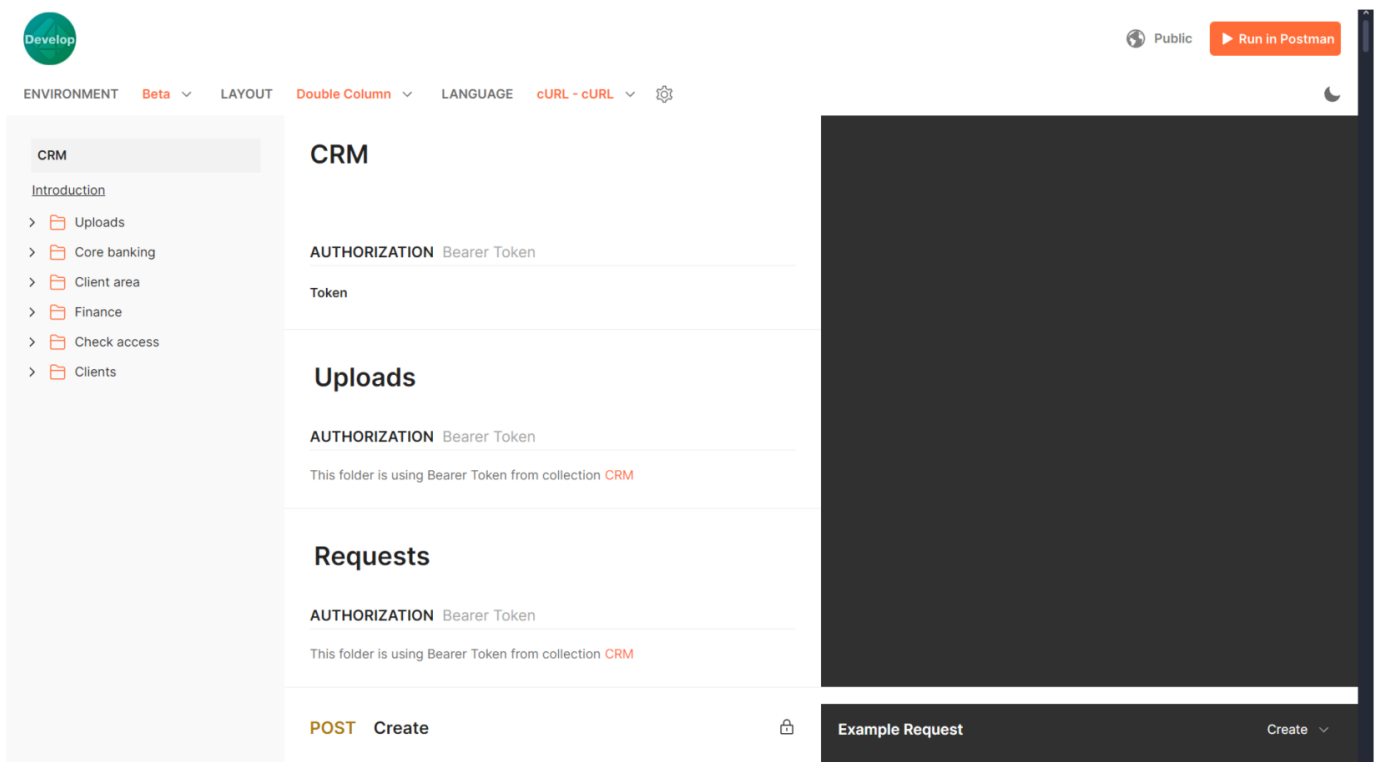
Develop

Public Run in Postman

ENVIRONMENT Beta LAYOUT Double Column LANGUAGE cURL - cURL

CRM

Introduction

Uploads

Core banking

Client area

Finance

Check access

Clients

CRM

AUTHORIZATION Bearer Token

Token

Uploads

AUTHORIZATION Bearer Token

This folder is using Bearer Token from collection CRM

Requests

AUTHORIZATION Bearer Token

This folder is using Bearer Token from collection CRM

POST Create

Example Request

Create